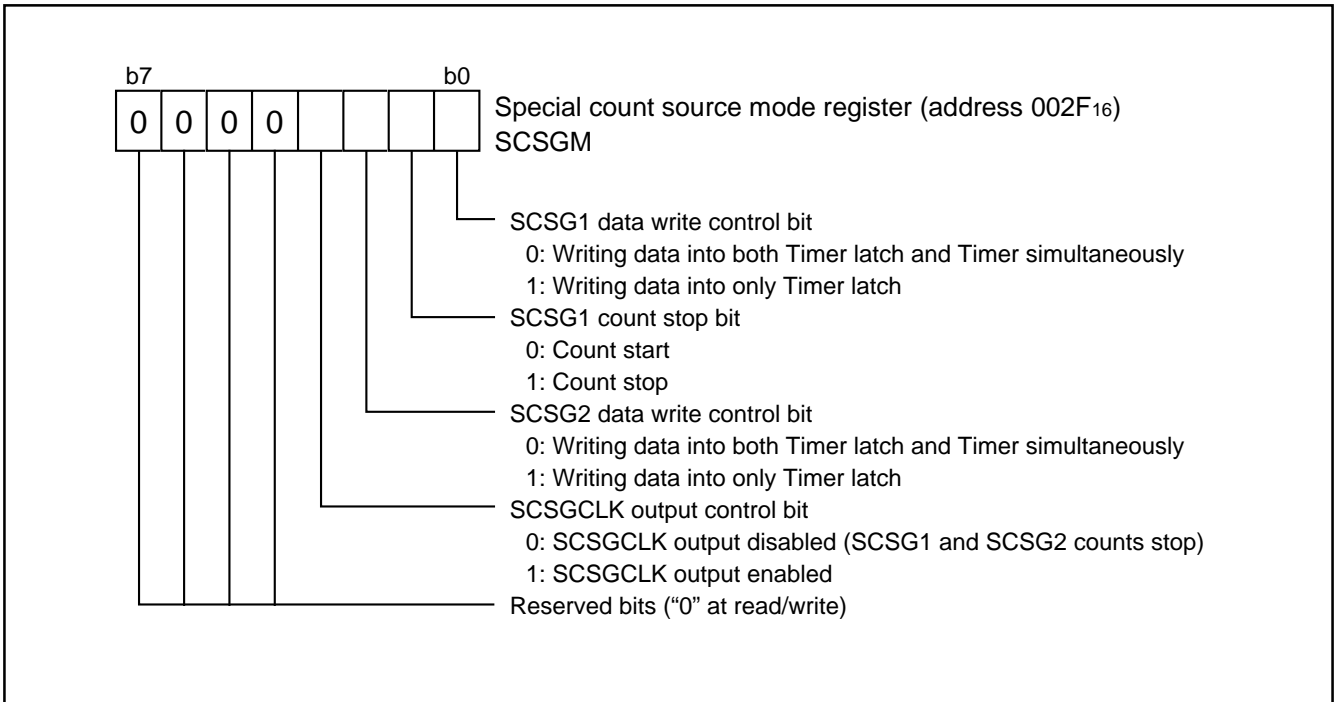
b7 b0

| 0 | 0 | 0 | 0 | | | | |
|---|---|---|---|---|---|---|---|

Special count source mode register (address $002F_{16}$)
SCSGM

SCSG1 data write control bit
0: Writing data into both Timer latch and Timer simultaneously
1: Writing data into only Timer latch

SCSG1 count stop bit
0: Count start
1: Count stop

SCSG2 data write control bit
0: Writing data into both Timer latch and Timer simultaneously
1: Writing data into only Timer latch

SCSGCLK output control bit
0: SCSGCLK output disabled (SCSG1 and SCSG2 counts stop)
1: SCSGCLK output enabled

Reserved bits ("0" at read/write)